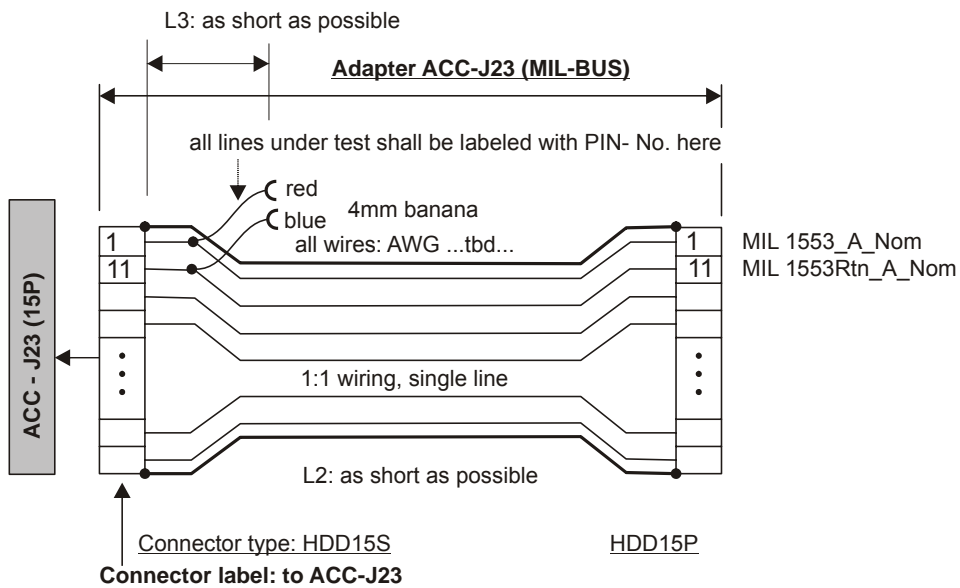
L3: as short as possible

Adapter ACC-J23 (MIL-BUS)

all lines under test shall be labeled with PIN- No. here

red

blue

4mm banana

all wires: AWG ...tbd...

1

11

1

11

MIL 1553_A_Nom

MIL 1553Rtn_A_Nom

ACC - J23 (15P)

1:1 wiring, single line

L2: as short as possible

Connector type: HDD15S

HDD15P

Connector label: to ACC-J23